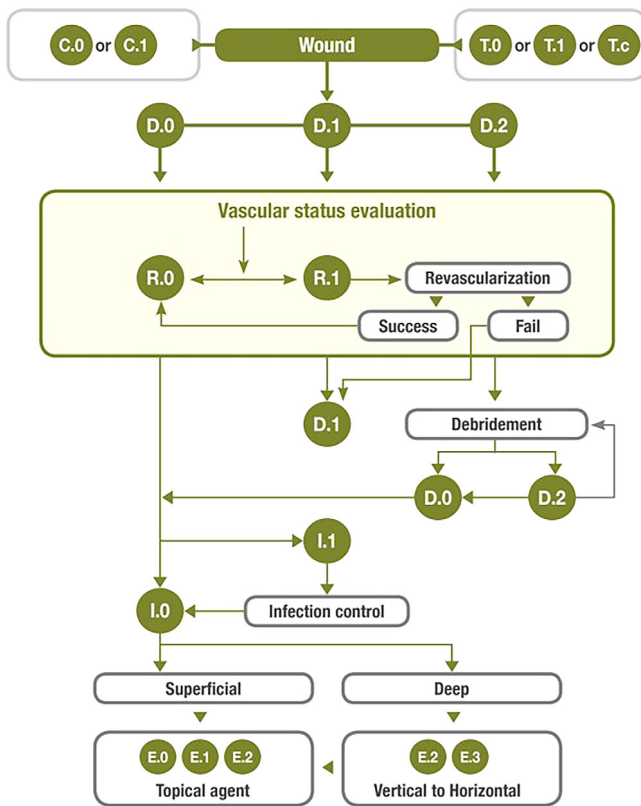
C.0 or C.1

Wound

T.0 or T.1 or T.c

D.0

D.1

D.2

Vascular status evaluation

R.0

R.1

Revascularization

Success

Fail

D.1

Debridement

D.0

D.2

I.1

I.0

Infection control

Superficial

Deep

E.0 E.1 E.2

Topical agent

E.2 E.3

Vertical to Horizontal